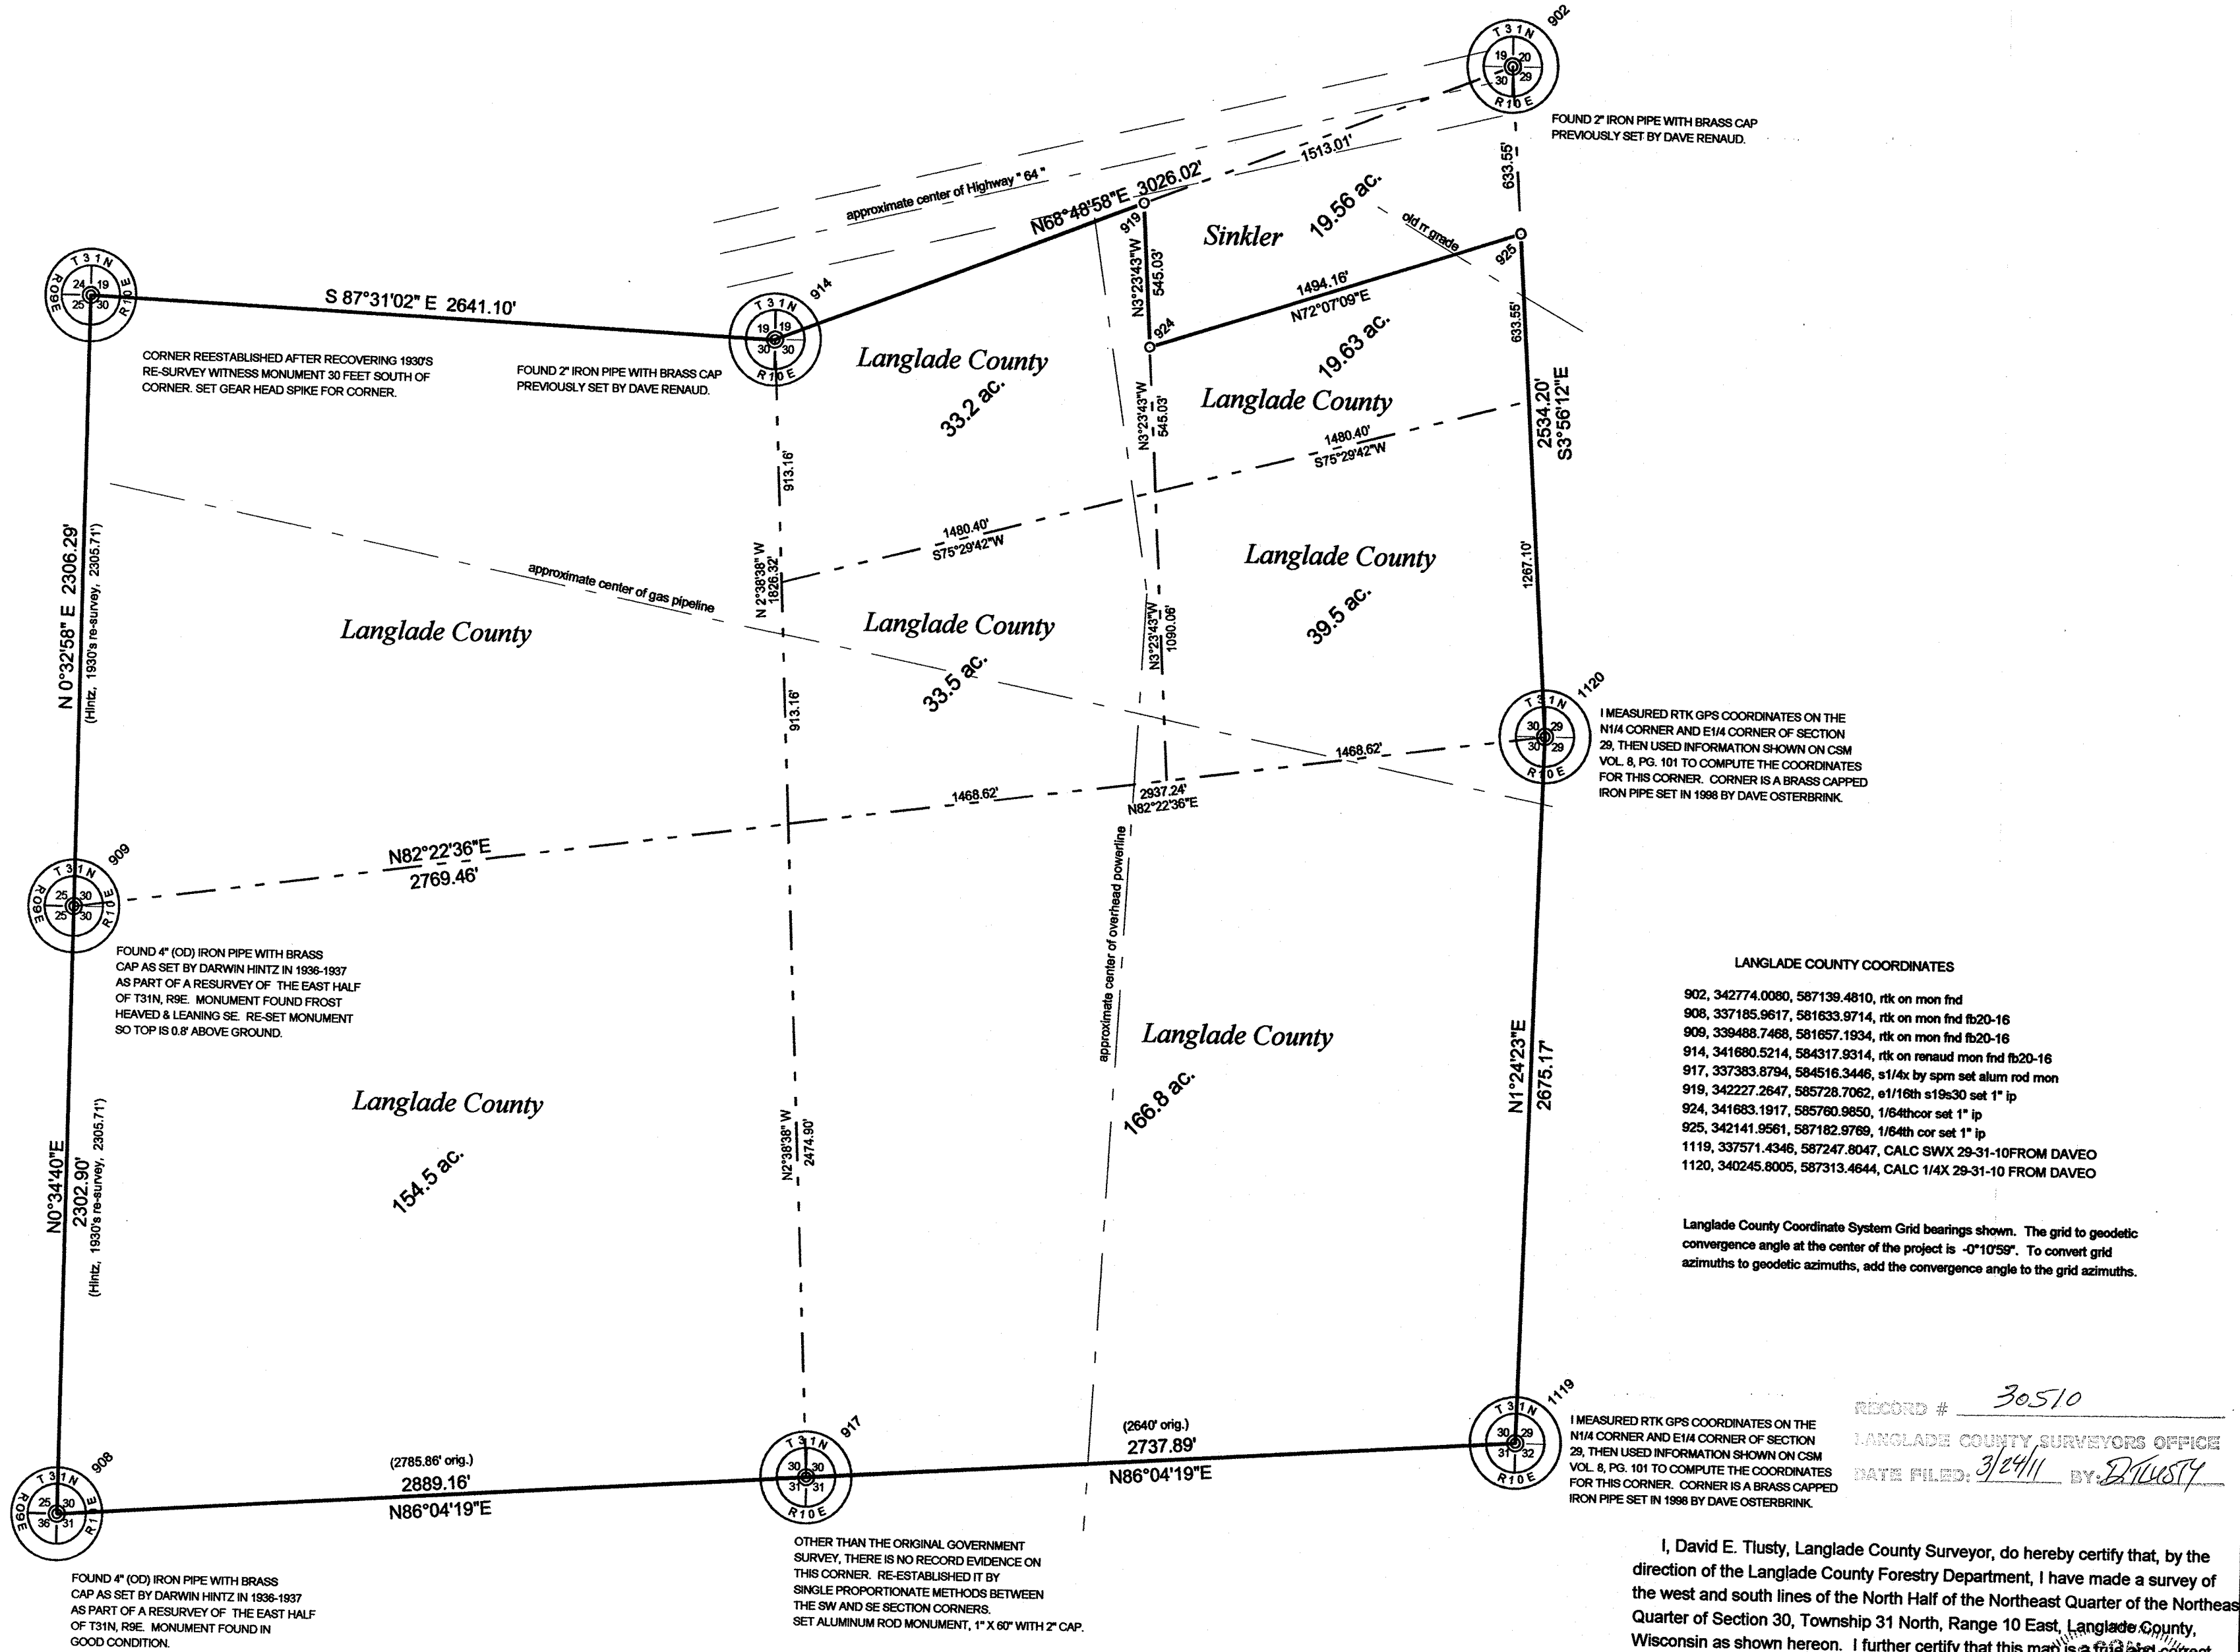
902
T31N
19 20
30 29
R10E

FOUND 2" IRON PIPE WITH BRASS CAP PREVIOUSLY SET BY DAVE RENAUD.

1513.01'
633.55'
approximate center of Highway " 64 "
N68°48'58"E 3026.02'
919
Sinkler 19.56 ac.
old rr grade
925

T31N
24 19
25 30
R9E R10E

S 87°31'02" E 2641.10'

914
T31N
19 19
30 30
R10E

N3°23'43"W 545.03'
924
1494.16'
N72°07'09"E
633.55'

CORNER REESTABLISHED AFTER RECOVERING 1930'S RE-SURVEY WITNESS MONUMENT 30 FEET SOUTH OF CORNER. SET GEAR HEAD SPIKE FOR CORNER.

FOUND 2" IRON PIPE WITH BRASS CAP PREVIOUSLY SET BY DAVE RENAUD.

Langlade County
33.2 ac.

Langlade County
19.63 ac.

N3°23'43"W 545.03'
2534.20'
S3°56'12"E
1480.40'
S75°29'42"W
913.16'

1480.40'
S75°29'42"W

Langlade County
39.5 ac.

N 0°32'58" E 2306.29'
(Hintz, 1930's re-survey, 2305.71')

approximate center of gas pipeline
N 2°38'38" W 1826.32'

Langlade County

Langlade County
33.5 ac.

N3°23'43"W 1090.06'
1267.10'

1120
T31N
30 29
30 29
R10E

I MEASURED RTK GPS COORDINATES ON THE N1/4 CORNER AND E1/4 CORNER OF SECTION 29, THEN USED INFORMATION SHOWN ON CSM VOL. 8, PG. 101 TO COMPUTE THE COORDINATES FOR THIS CORNER. CORNER IS A BRASS CAPPED IRON PIPE SET IN 1998 BY DAVE OSTERBRINK.

913.16'
1468.62'
1468.62'
2937.24'
N82°22'36"E

909
T31N
25 30
25 30
R9E R10E

N82°22'36"E
2769.46'

approximate center of overhead powerline

FOUND 4" (OD) IRON PIPE WITH BRASS CAP AS SET BY DARWIN HINTZ IN 1936-1937 AS PART OF A RESURVEY OF THE EAST HALF OF T31N, R9E. MONUMENT FOUND FROST HEAVED & LEANING SE. RE-SET MONUMENT SO TOP IS 0.8' ABOVE GROUND.

LANGLADE COUNTY COORDINATES

902, 342774.0080, 587139.4810, rtk on mon fnd
908, 337185.9617, 581633.9714, rtk on mon fnd fb20-16
909, 339488.7468, 581657.1934, rtk on mon fnd fb20-16
914, 341680.5214, 584317.9314, rtk on renaud mon fnd fb20-16
917, 337383.8794, 584516.3446, s1/4x by spm set alum rod mon
919, 342227.2647, 585728.7062, e1/16th s19s30 set 1" ip
924, 341683.1917, 585760.9850, 1/64thcor set 1" ip
925, 342141.9561, 587182.9769, 1/64th cor set 1" ip
1119, 337571.4346, 587247.8047, CALC SWX 29-31-10FROM DAVEO
1120, 340245.8005, 587313.4644, CALC 1/4X 29-31-10 FROM DAVEO

Langlade County
166.8 ac.

N1°24'23"E
2675.17'

Langlade County
154.5 ac.

N2°38'38" W
2474.90'

N0°34'40"E
2302.90'
(Hintz, 1930's re-survey, 2305.71')

Langlade County Coordinate System Grid bearings shown. The grid to geodetic convergence angle at the center of the project is -0°10'59". To convert grid azimuths to geodetic azimuths, add the convergence angle to the grid azimuths.

1119
T31N
30 29
31 32
R10E

I MEASURED RTK GPS COORDINATES ON THE N1/4 CORNER AND E1/4 CORNER OF SECTION 29, THEN USED INFORMATION SHOWN ON CSM VOL. 8, PG. 101 TO COMPUTE THE COORDINATES FOR THIS CORNER. CORNER IS A BRASS CAPPED IRON PIPE SET IN 1998 BY DAVE OSTERBRINK.

RECORD # 30510
LANGLADE COUNTY SURVEYORS OFFICE
DATE FILED: 3/24/11 BY: DTlusty

917
T31N
30 30
31 31
R10E

(2640' orig.)
2737.89'
N86°04'19"E

908
T31N
25 30
36 31
R9E R10E

(2785.86' orig.)
2889.16'
N86°04'19"E

FOUND 4" (OD) IRON PIPE WITH BRASS CAP AS SET BY DARWIN HINTZ IN 1936-1937 AS PART OF A RESURVEY OF THE EAST HALF OF T31N, R9E. MONUMENT FOUND IN GOOD CONDITION.

OTHER THAN THE ORIGINAL GOVERNMENT SURVEY, THERE IS NO RECORD EVIDENCE ON THIS CORNER. RE-ESTABLISHED IT BY SINGLE PROPORTIONATE METHODS BETWEEN THE SW AND SE SECTION CORNERS. SET ALUMINUM ROD MONUMENT, 1" X 60" WITH 2" CAP.

I, David E. Tlusty, Langlade County Surveyor, do hereby certify that, by the direction of the Langlade County Forestry Department, I have made a survey of the west and south lines of the North Half of the Northeast Quarter of the Northeas Quarter of Section 30, Township 31 North, Range 10 East, Langlade County, Wisconsin as shown hereon. I further certify that this map is a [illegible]